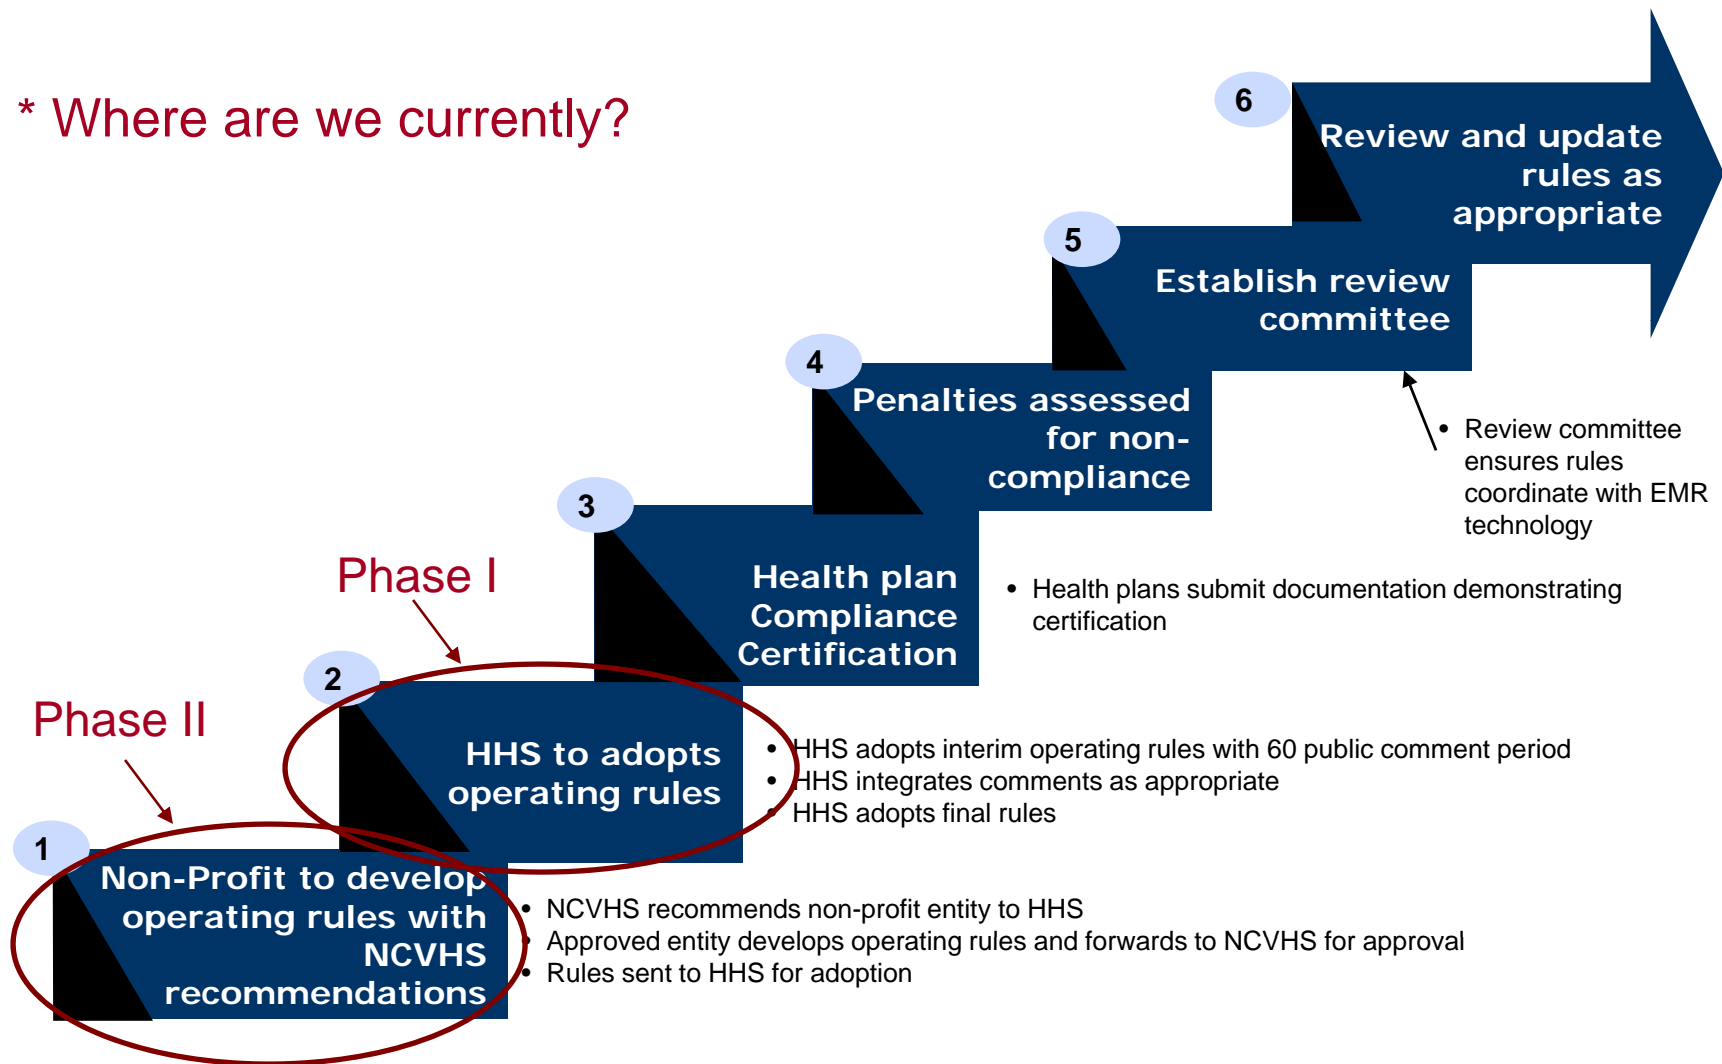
* Where are we currently?

6
Review and update rules as appropriate

5
Establish review committee

• Review committee ensures rules coordinate with EMR technology

4
Penalties assessed for non-compliance

3
Health plan Compliance Certification

• Health plans submit documentation demonstrating certification

Phase I

2
HHS to adopts operating rules

• HHS adopts interim operating rules with 60 public comment period
• HHS integrates comments as appropriate
• HHS adopts final rules

Phase II

1
Non-Profit to develop operating rules with NCVHS recommendations

• NCVHS recommends non-profit entity to HHS
• Approved entity develops operating rules and forwards to NCVHS for approval
• Rules sent to HHS for adoption